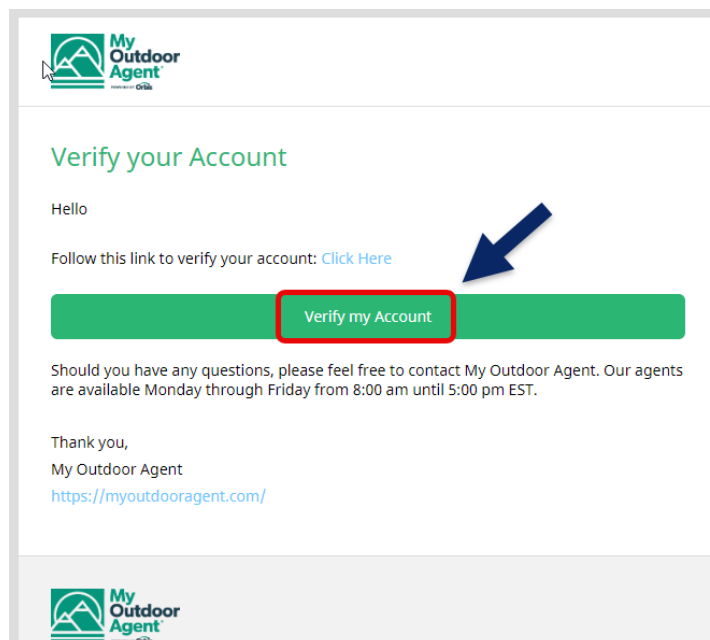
My Outdoor Agent

POWERED BY Orvis

Verify your Account

Hello

Follow this link to verify your account: Click Here

Verify my Account

Should you have any questions, please feel free to contact My Outdoor Agent. Our agents are available Monday through Friday from 8:00 am until 5:00 pm EST.

Thank you,
My Outdoor Agent
https://myoutdooragent.com/

My Outdoor Agent